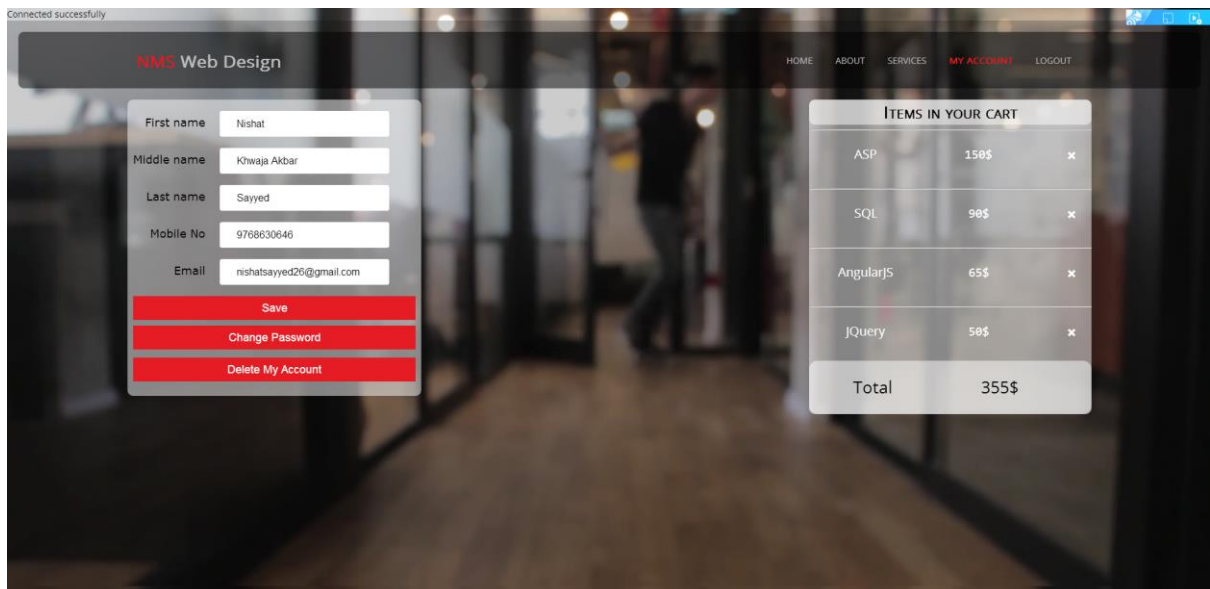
Connected successfully

NMS Web Design

HOME ABOUT SERVICES MY ACCOUNT LOGOUT

First name Nishat
Middle name Khwaja Akbar
Last name Sayyed
Mobile No 9768630646
Email nishatsayyed26@gmail.com

Save
Change Password
Delete My Account

ITEMS IN YOUR CART

| | | |
|---|---|---|
| ASP | 150$ | × |
| SQL | 90$ | × |
| AngularJS | 65$ | × |
| JQuery | 50$ | × |
| Total | 355$ | |